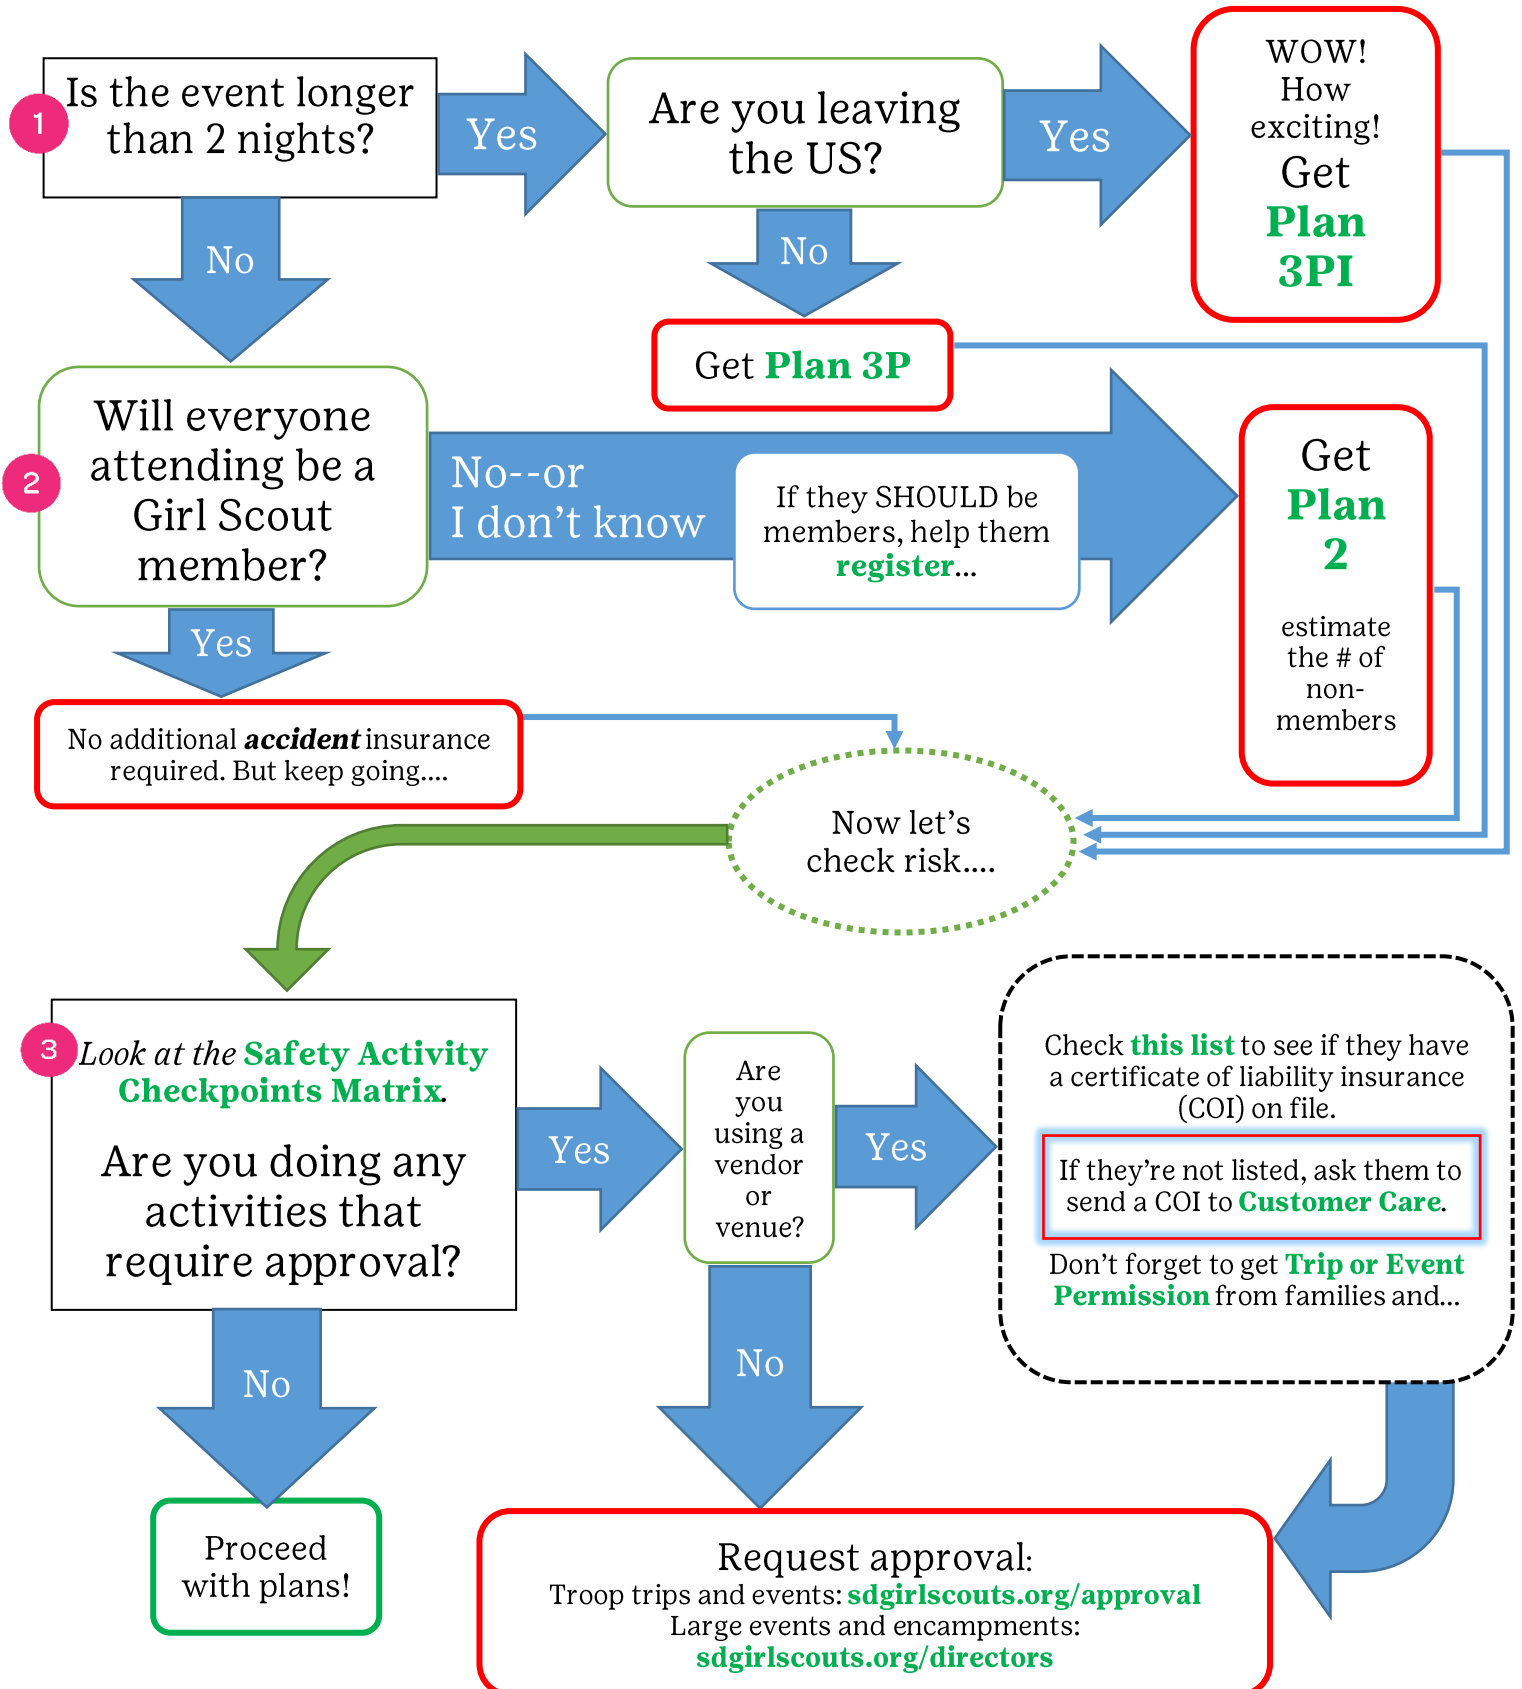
1

Is the event longer than 2 nights?

Yes

Are you leaving the US?

Yes

WOW! How exciting! Get Plan 3PI

No

No

Get Plan 3P

2

Will everyone attending be a Girl Scout member?

No--or I don't know

If they SHOULD be members, help them register...

Get Plan 2

estimate the # of non-members

Yes

No additional *accident* insurance required. But keep going....

Now let's check risk....

3

*Look at the* Safety Activity Checkpoints Matrix.

Are you doing any activities that require approval?

Yes

Are you using a vendor or venue?

Yes

Check this list to see if they have a certificate of liability insurance (COI) on file.

If they're not listed, ask them to send a COI to Customer Care.

Don't forget to get Trip or Event Permission from families and...

No

No

Proceed with plans!

Request approval:
Troop trips and events: sdgirlscouts.org/approval
Large events and encampments:
sdgirlscouts.org/directors